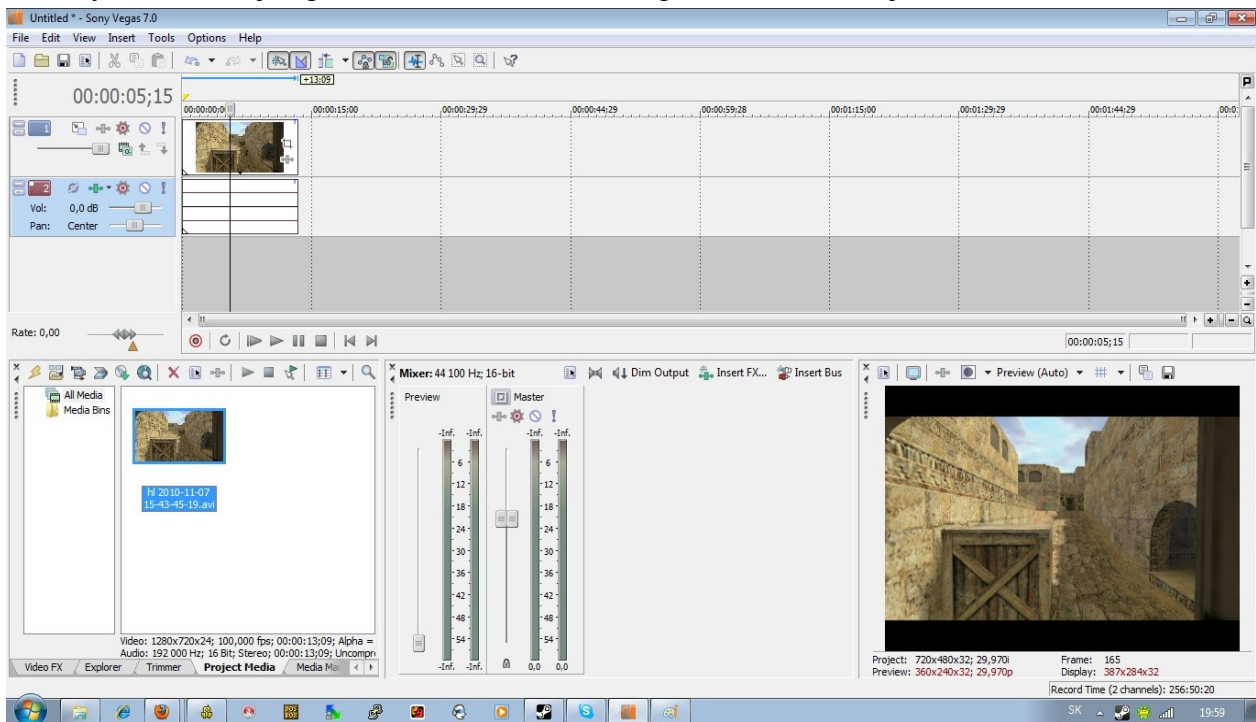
Untitled * - Sony Vegas 7.0

File Edit View Insert Tools Options Help

+13:09

00:00:05;15

00:00:00;00 00:00:15;00 00:00:29;29 00:00:44;29 00:00:59;28 00:01:15;00 00:01:29;29 00:01:44;29 00:0

1

2

Vol: 0,0 dB

Pan: Center

Rate: 0,00

00:00:05;15

All Media

Media Bins

hl 2010-11-07 15-43-45-19.avi

Video: 1280x720x24; 100,000 fps; 00:00:13;09; Alpha =
Audio: 192 000 Hz; 16 Bit; Stereo; 00:00:13;09; Uncompr

Video FX Explorer Trimmer Project Media Media Ma

Mixer: 44 100 Hz; 16-bit

Dim Output Insert FX... Insert Bus

Preview

Master

-Inf. -Inf. -Inf. -Inf.

6 12 18 24 30 36 42 48 54

6 12 18 24 30 36 42 48 54

-Inf. -Inf. 0,0 0,0

Preview (Auto)

Project: 720x480x32; 29,970i
Preview: 360x240x32; 29,970p

Frame: 165
Display: 387x284x32

Record Time (2 channels): 256:50:20

SK 19:59